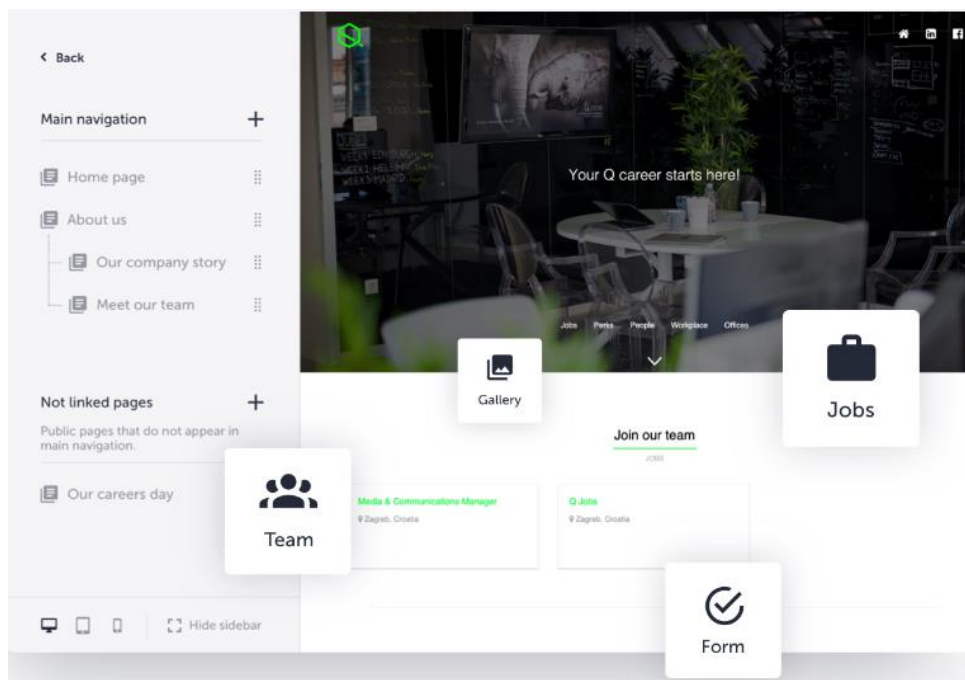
< Back

Main navigation +

Home page

About us

Our company story

Meet our team

Not linked pages +

Public pages that do not appear in main navigation.

Our careers day

Hide sidebar

Your Q career starts here!

Jobs Perks People Workplace Offices

Gallery

Jobs

Join our team

JOBS

Team

Media & Communications Manager
Zagreb, Croatia

Q Jobs
Zagreb, Croatia

Form